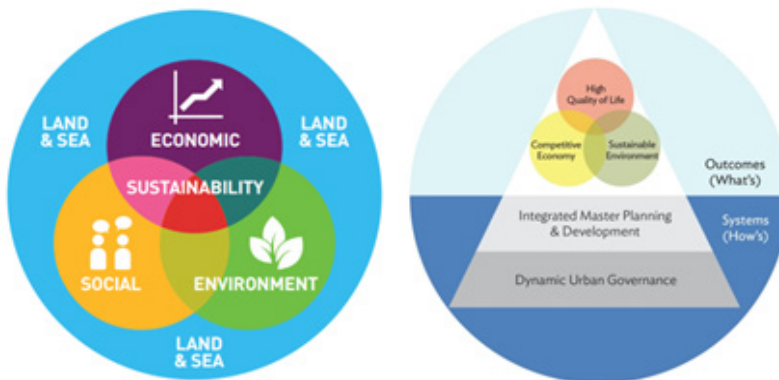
LAND & SEA

LAND & SEA

ECONOMIC

SUSTAINABILITY

SOCIAL

ENVIRONMENT

LAND & SEA

High Quality of Life

Competitive Economy

Sustainable Environment

Outcomes (What's)

Integrated Master Planning & Development

Systems (How's)

Dynamic Urban Governance